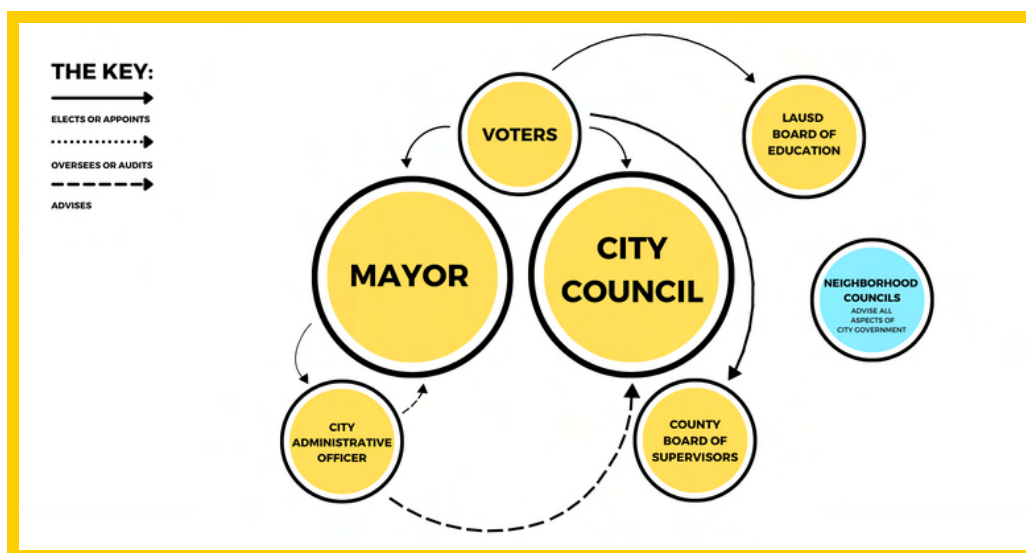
THE KEY:

ELECTS OR APPOINTS

OVERSEES OR AUDITS

ADVISES

VOTERS

LAUSD BOARD OF EDUCATION

MAYOR

CITY COUNCIL

NEIGHBORHOOD COUNCILS
ADVISE ALL ASPECTS OF CITY GOVERNMENT

CITY ADMINISTRATIVE OFFICER

COUNTY BOARD OF SUPERVISORS